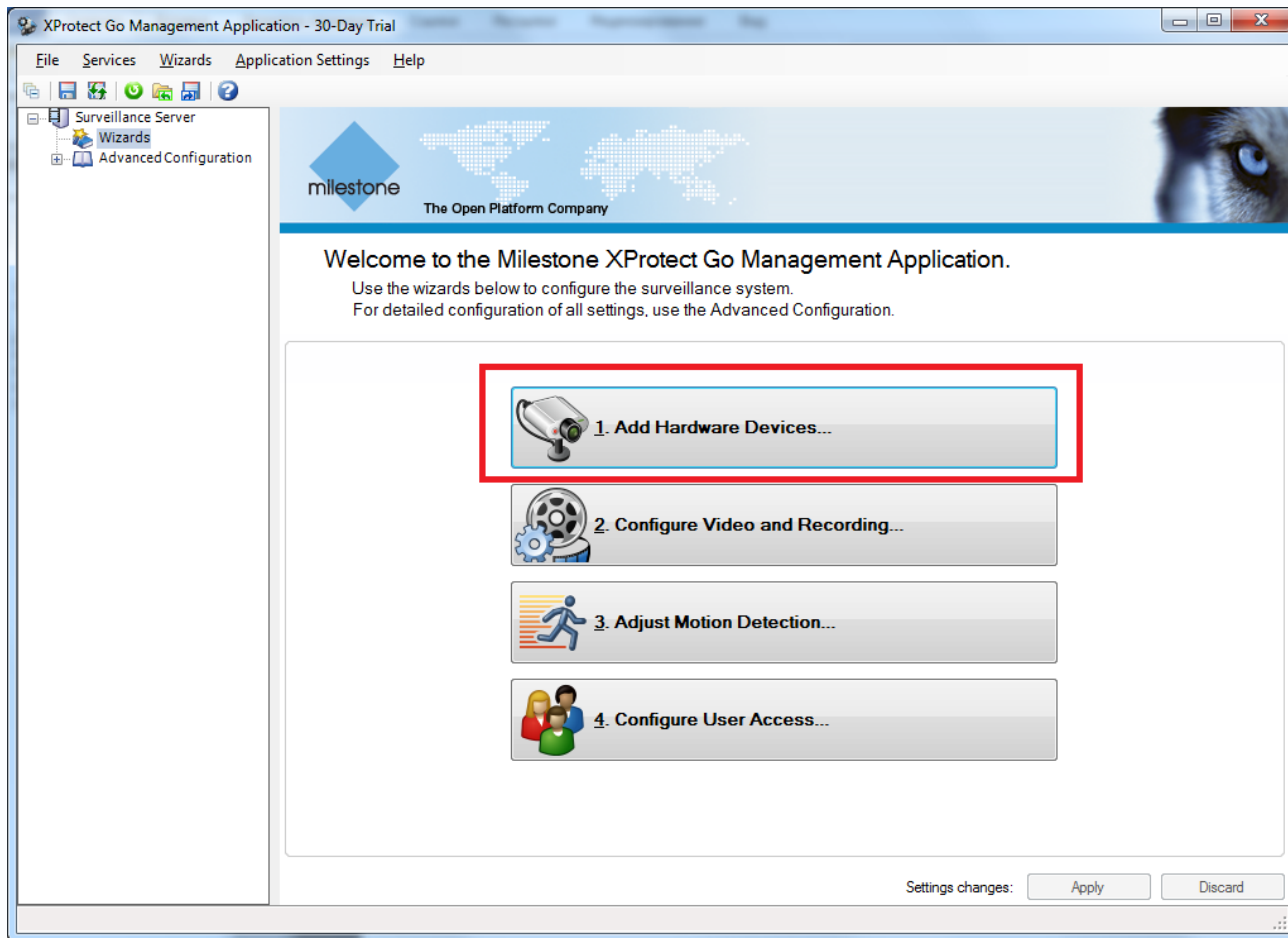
XProtect Go Management Application - 30-Day Trial

File Services Wizards Application Settings Help

Surveillance Server
Wizards
Advanced Configuration

milestone
The Open Platform Company

Welcome to the Milestone XProtect Go Management Application.
Use the wizards below to configure the surveillance system.
For detailed configuration of all settings, use the Advanced Configuration.

1. Add Hardware Devices...

2. Configure Video and Recording...

3. Adjust Motion Detection...

4. Configure User Access...

Settings changes: Apply Discard